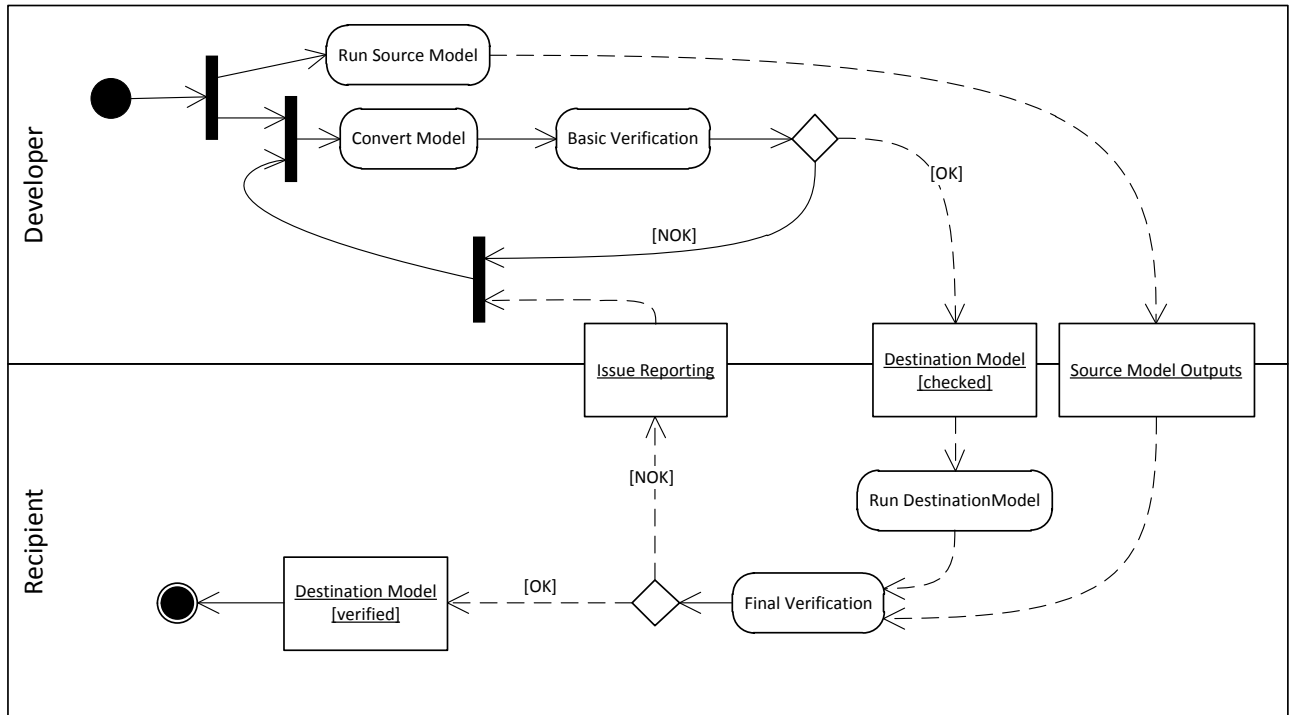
Developer

Run Source Model

Convert Model

Basic Verification

[OK]

[NOK]

Issue Reporting

Destination Model [checked]

Source Model Outputs

Recipient

[NOK]

Run DestinationModel

Destination Model [verified]

[OK]

Final Verification